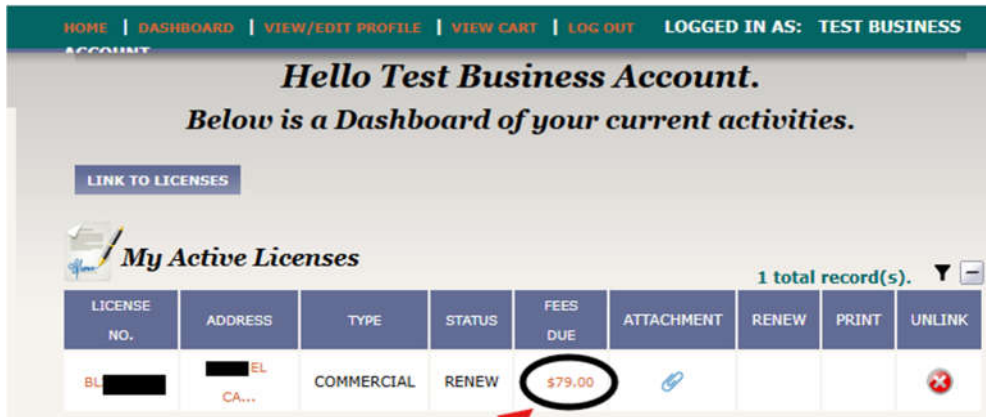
HOME | DASHBOARD | VIEW/EDIT PROFILE | VIEW CART | LOG OUT LOGGED IN AS: TEST BUSINESS ACCOUNT

Hello Test Business Account.

Below is a Dashboard of your current activities.

LINK TO LICENSES

My Active Licenses

1 total record(s).

| LICENSE NO. | ADDRESS | TYPE | STATUS | FEES DUE | ATTACHMENT | RENEW | PRINT | UNLINK |
|---|---|---|---|---|---|---|---|---|
| BL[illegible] | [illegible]EL CA... | COMMERCIAL | RENEW | $79.00 | | | | |